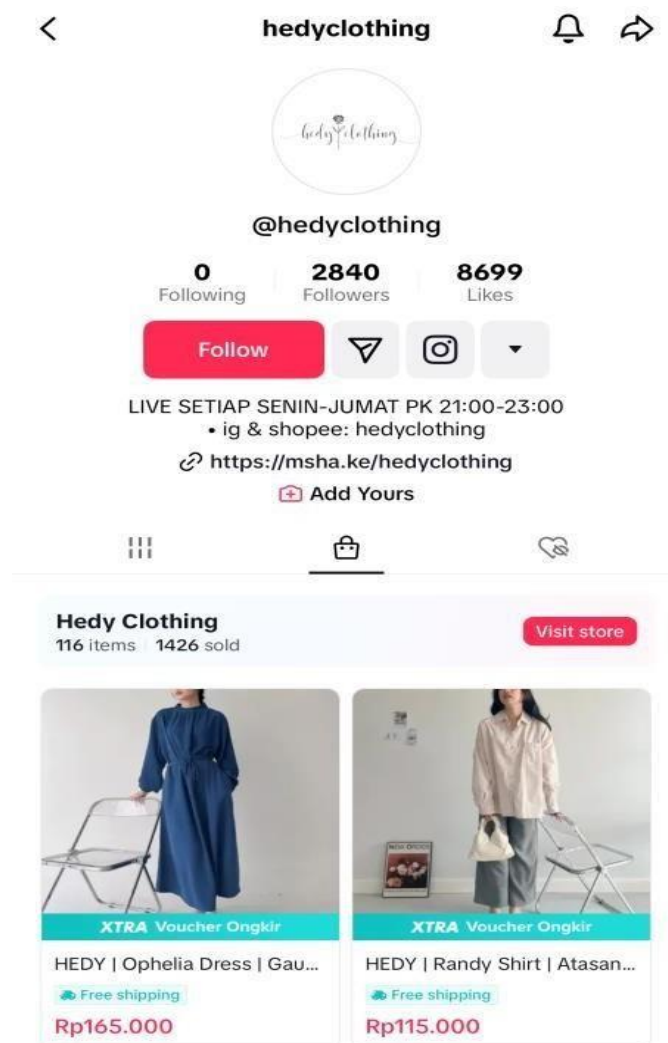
hedyclothing

hedy clothing

@hedyclothing

0 Following | 2840 Followers | 8699 Likes

Follow

LIVE SETIAP SENIN-JUMAT PK 21:00-23:00
• ig & shopee: hedyclothing

https://msha.ke/hedyclothing

Add Yours

Hedy Clothing
116 items | 1426 sold

Visit store

XTRA Voucher Ongkir

HEDY | Ophelia Dress | Gau...

Free shipping

Rp165.000

XTRA Voucher Ongkir

HEDY | Randy Shirt | Atasan...

Free shipping

Rp115.000